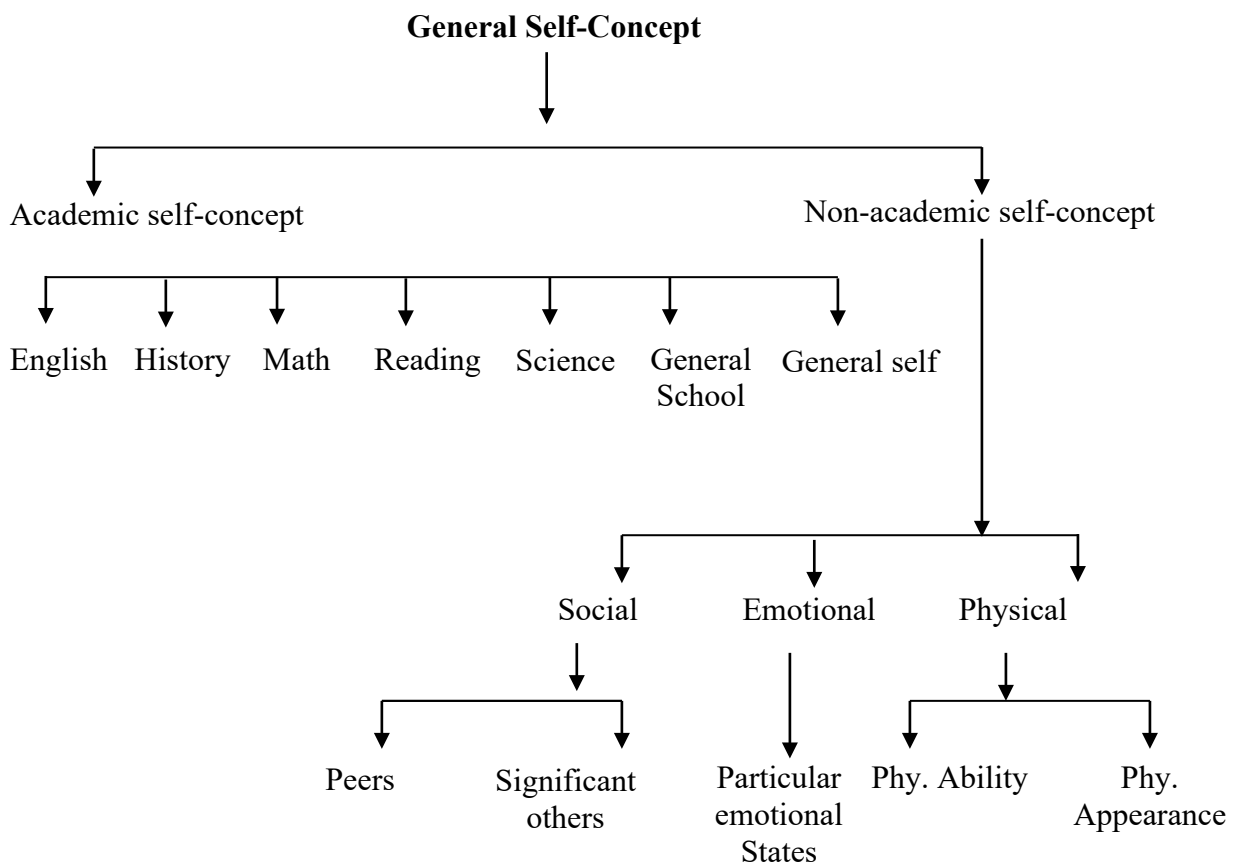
General Self-Concept

Academic self-concept

Non-academic self-concept

English

History

Math

Reading

Science

General School

General self

Social

Emotional

Physical

Peers

Significant others

Particular emotional States

Phy. Ability

Phy. Appearance